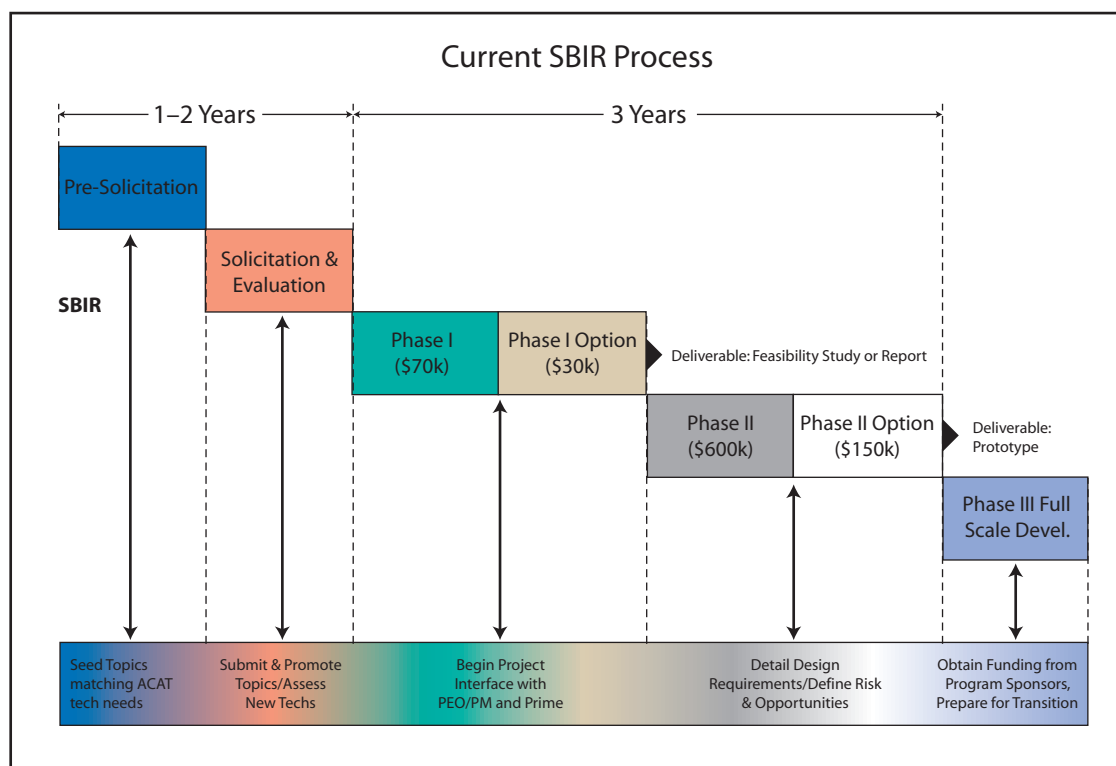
Current SBIR Process

1–2 Years

3 Years

Pre-Solicitation

Solicitation & Evaluation

SBIR

Phase I ($70k)

Phase I Option ($30k)

Deliverable: Feasibility Study or Report

Phase II ($600k)

Phase II Option ($150k)

Deliverable: Prototype

Phase III Full Scale Devel.

Seed Topics matching ACAT tech needs

Submit & Promote Topics/Assess New Techs

Begin Project Interface with PEO/PM and Prime

Detail Design Requirements/Define Risk & Opportunities

Obtain Funding from Program Sponsors, Prepare for Transition